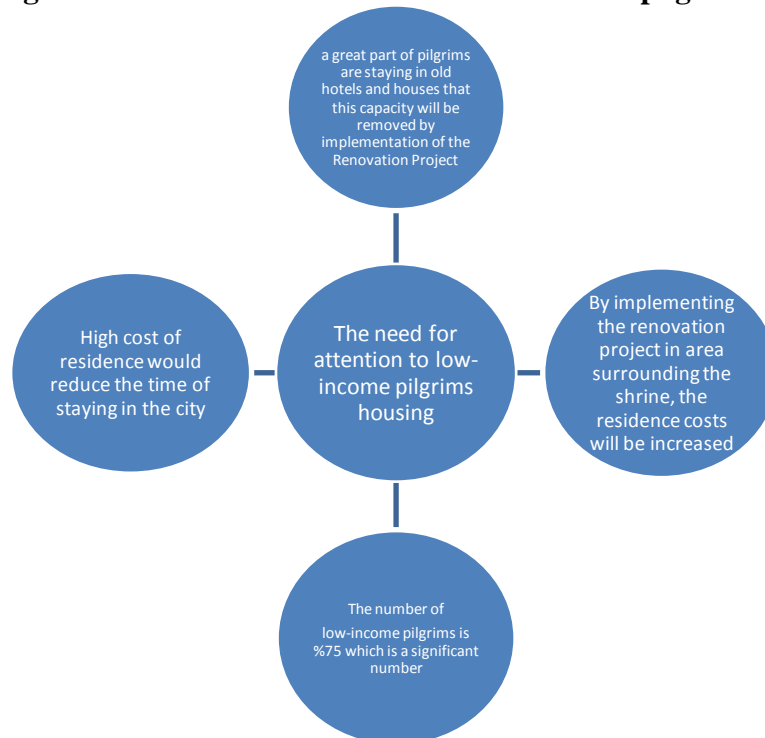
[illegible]

a great part of pilgrims are staying in old hotels and houses that this capacity will be removed by implementation of the Renovation Project

High cost of residence would reduce the time of staying in the city

The need for attention to low-income pilgrims housing

By implementing the renovation project in area surrounding the shrine, the residence costs will be increased

The number of low-income pilgrims is %75 which is a significant number